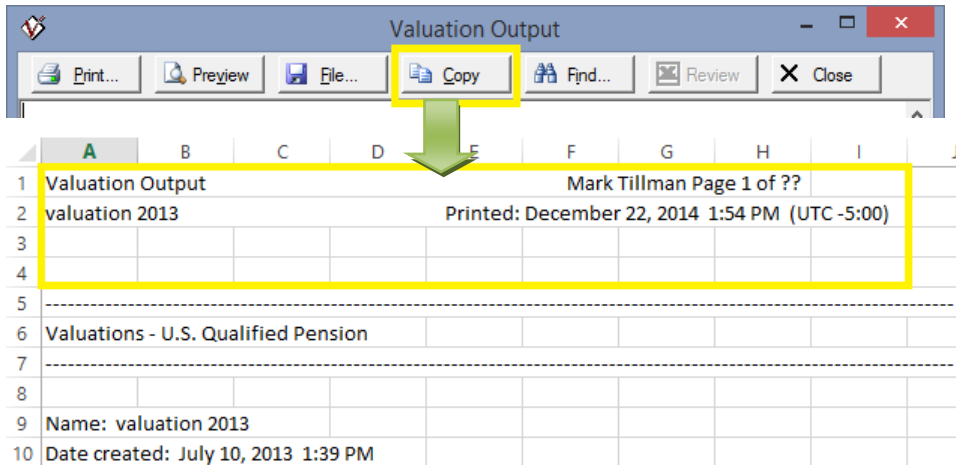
Valuation Output

Print... Preview File... Copy Find... Review Close

| | A | B | C | D | E | F | G | H | I |
|---|---|---|---|---|---|---|---|---|---|
| 1 | Valuation Output | | | | | Mark Tillman Page 1 of ?? | | | |
| 2 | valuation 2013 | | | | Printed: December 22, 2014 1:54 PM (UTC -5:00) | | | | |
| 3 | | | | | | | | | |
| 4 | | | | | | | | | |
| 5 | ------------------------------------------------------------------------------------------------ | | | | | | | | |
| 6 | Valuations - U.S. Qualified Pension | | | | | | | | |
| 7 | ------------------------------------------------------------------------------------------------ | | | | | | | | |
| 8 | | | | | | | | | |
| 9 | Name: valuation 2013 | | | | | | | | |
| 10 | Date created: July 10, 2013 1:39 PM | | | | | | | | |